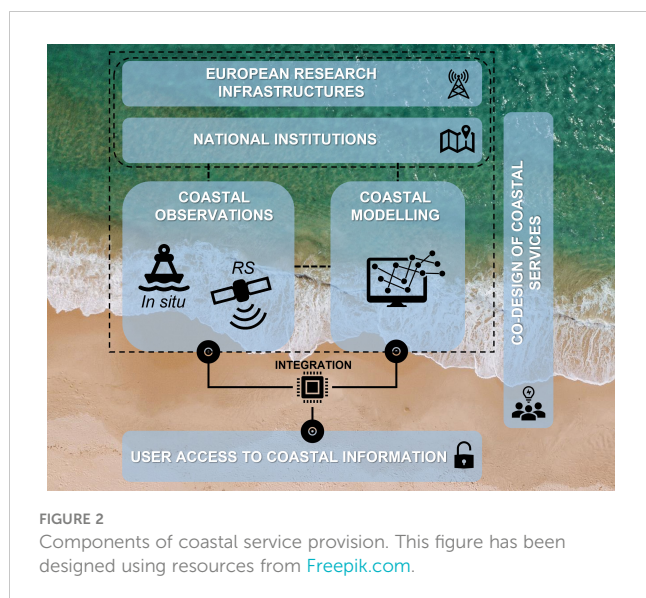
EUROPEAN RESEARCH INFRASTRUCTURES

NATIONAL INSTITUTIONS

COASTAL OBSERVATIONS

COASTAL MODELLING

In situ

RS

CO-DESIGN OF COASTAL SERVICES

INTEGRATION

USER ACCESS TO COASTAL INFORMATION

FIGURE 2
Components of coastal service provision. This figure has been designed using resources from Freepik.com.